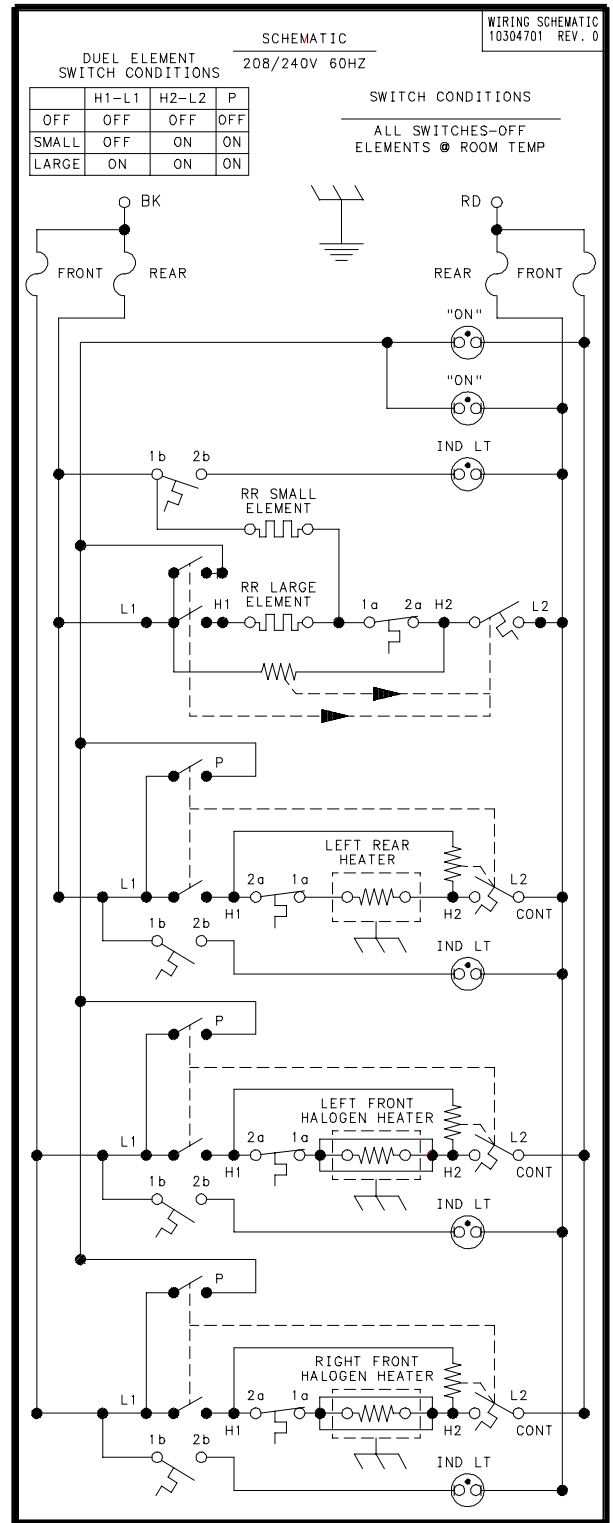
WIRING SCHEMATIC
10304701 REV. 0

SCHEMATIC
208/240V 60HZ

DUEL ELEMENT
SWITCH CONDITIONS

| | H1-L1 | H2-L2 | P |
|---|---|---|---|
| OFF | OFF | OFF | OFF |
| SMALL | OFF | ON | ON |
| LARGE | ON | ON | ON |

SWITCH CONDITIONS

ALL SWITCHES-OFF
ELEMENTS @ ROOM TEMP

BK
RD
FRONT
REAR
REAR
FRONT
"ON"
"ON"
1b
2b
IND LT
RR SMALL
ELEMENT
RR LARGE
ELEMENT
L1
H1
1a
2a
H2
L2
P
LEFT REAR
HEATER
L1
2a
1a
H1
H2
L2
CONT
1b
2b
IND LT
P
LEFT FRONT
HALOGEN HEATER
L1
2a
1a
H1
H2
L2
CONT
1b
2b
IND LT
P
RIGHT FRONT
HALOGEN HEATER
L1
2a
1a
H1
H2
L2
CONT
1b
2b
IND LT